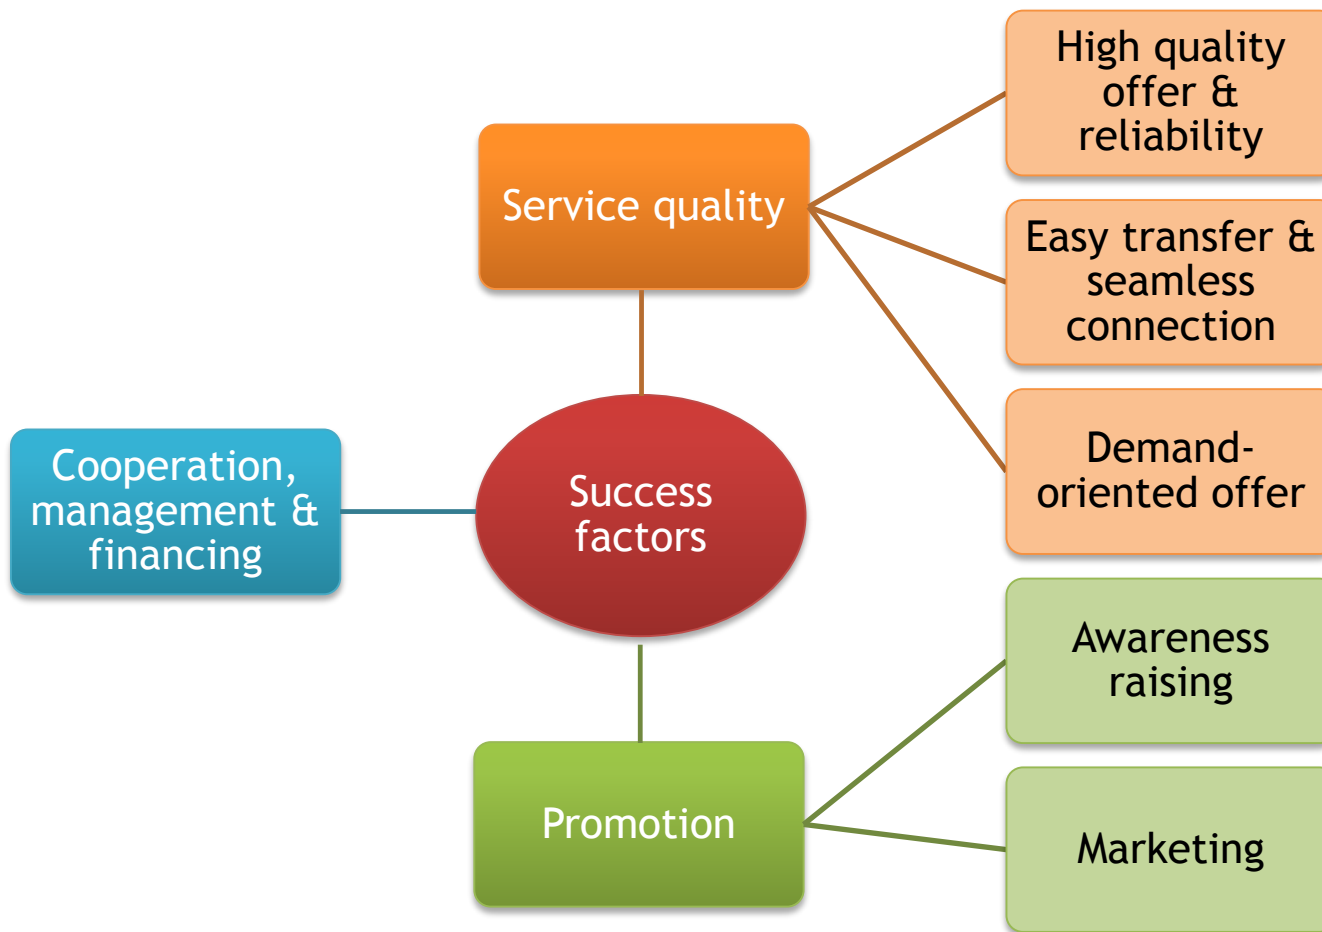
Service quality

High quality offer & reliability

Easy transfer & seamless connection

Demand-oriented offer

Cooperation, management & financing

Success factors

Promotion

Awareness raising

Marketing